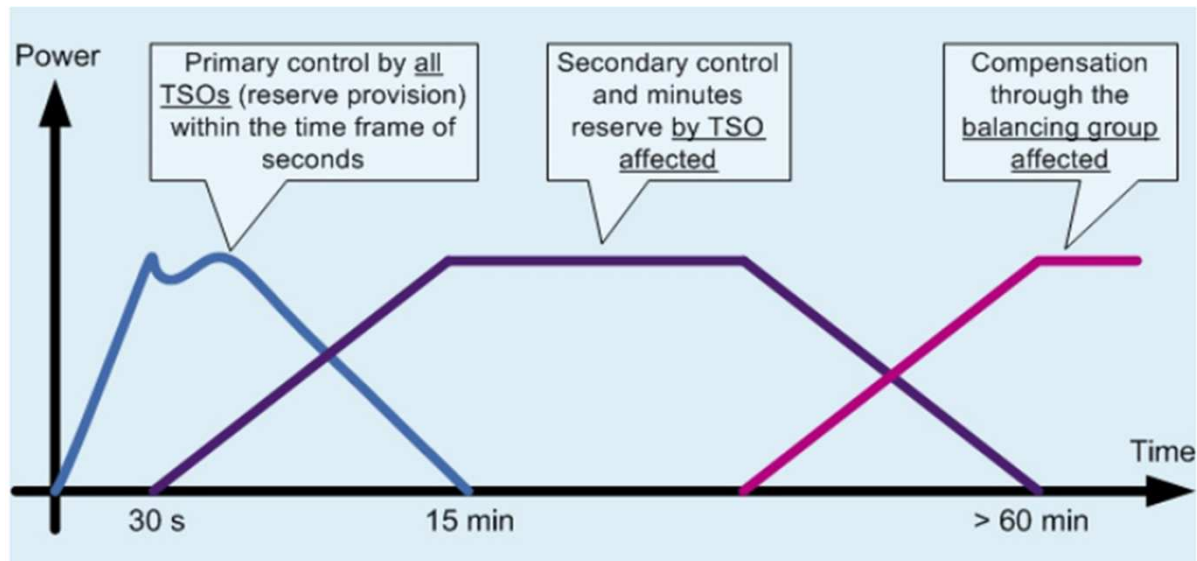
Power

Primary control by all TSOs (reserve provision) within the time frame of seconds

Secondary control and minutes reserve by TSO affected

Compensation through the balancing group affected

Time

30 s

15 min

> 60 min